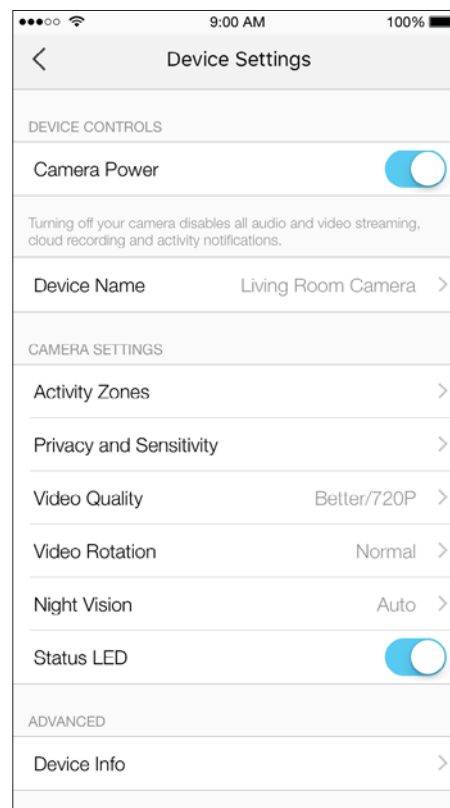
9:00 AM
100%

Device Settings

DEVICE CONTROLS

Camera Power

Turning off your camera disables all audio and video streaming, cloud recording and activity notifications.

Device Name
Living Room Camera

CAMERA SETTINGS

Activity Zones

Privacy and Sensitivity

Video Quality
Better/720P

Video Rotation
Normal

Night Vision
Auto

Status LED

ADVANCED

Device Info